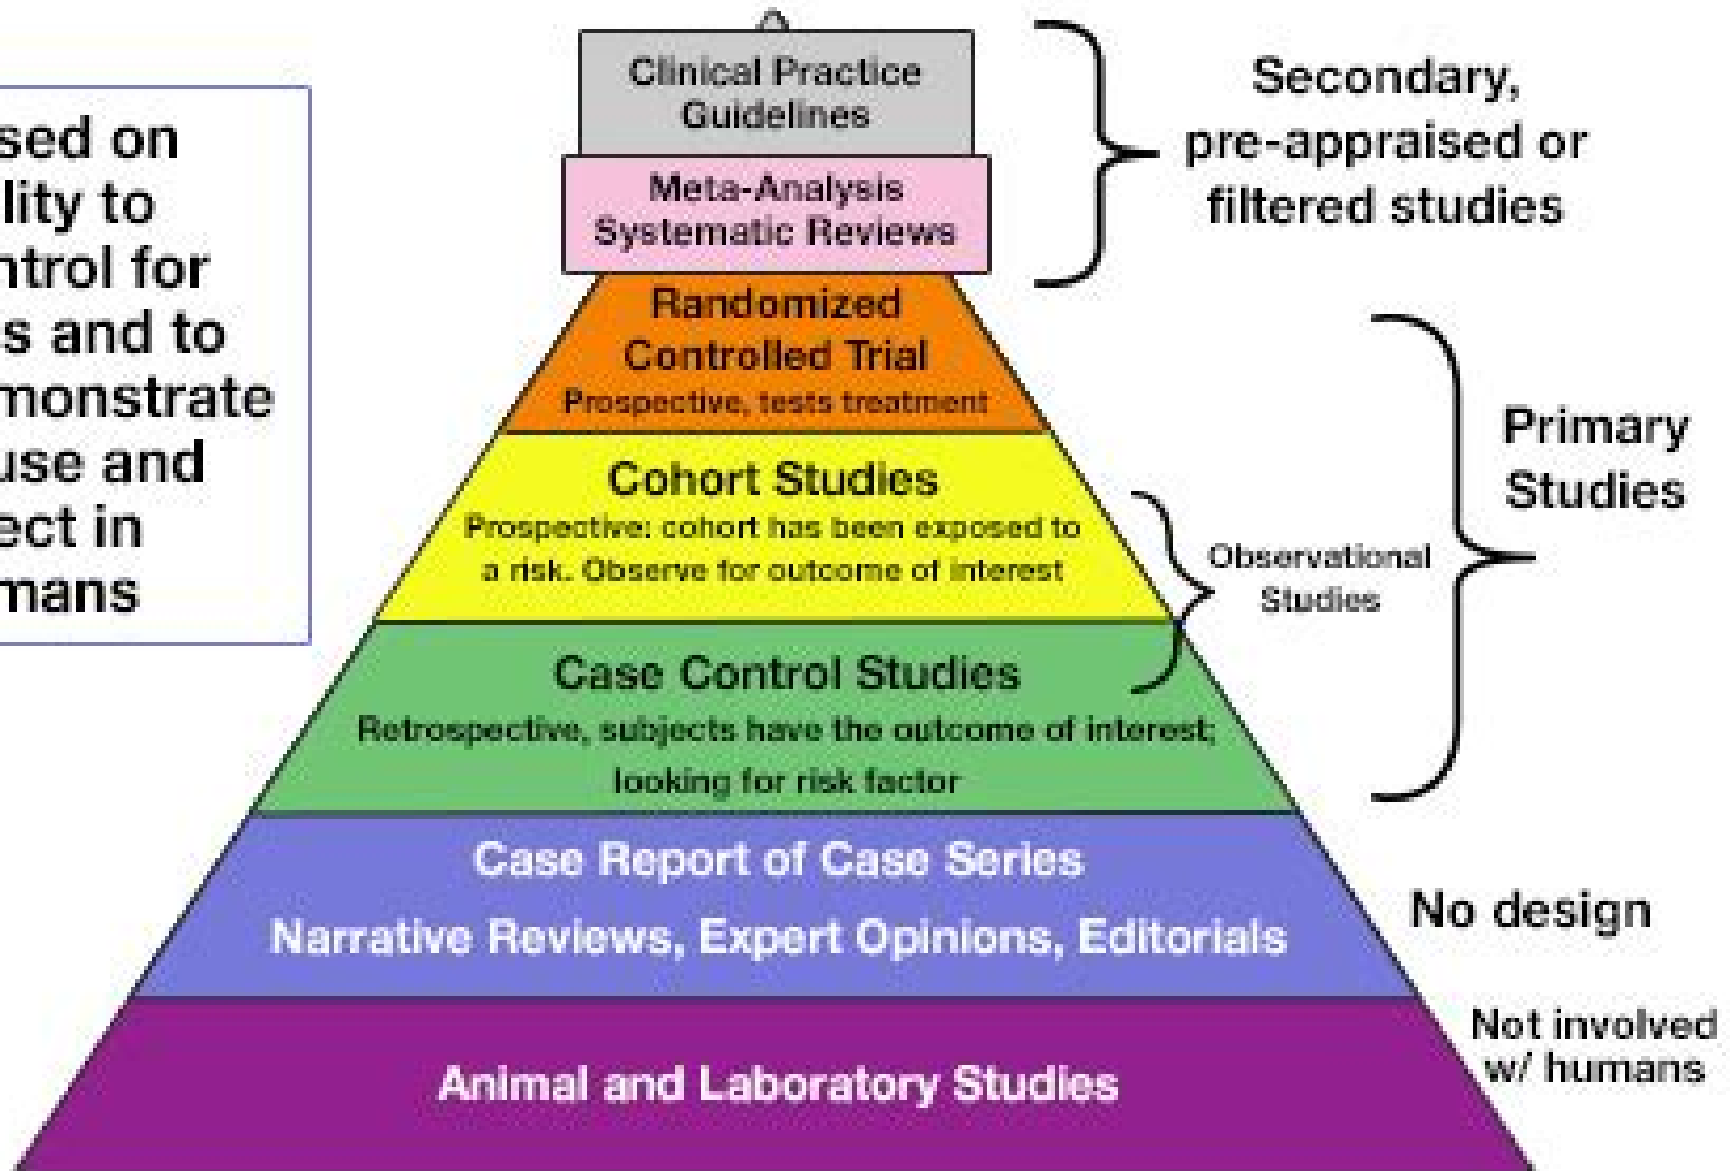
sed on
lity to
ntrol for
s and to
monstrate
use and
ect in
mans

Clinical Practice Guidelines

Meta-Analysis
Systematic Reviews

Secondary, pre-appraised or filtered studies

Randomized Controlled Trial
Prospective, tests treatment

Cohort Studies
Prospective: cohort has been exposed to a risk. Observe for outcome of interest

Case Control Studies
Retrospective, subjects have the outcome of interest; looking for risk factor

Observational Studies

Primary Studies

Case Report of Case Series
Narrative Reviews, Expert Opinions, Editorials

No design

Animal and Laboratory Studies

Not involved w/ humans